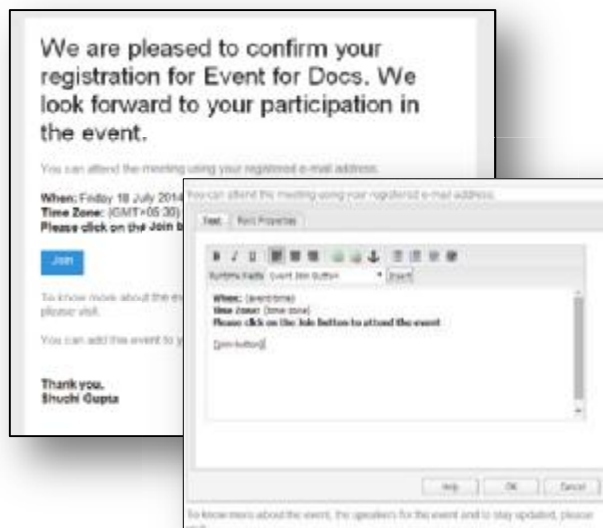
We are pleased to confirm your registration for Event for Docs. We look forward to your participation in the event.

You can attend the meeting using your registered e-mail address.

When: Friday 18 July 2014
Time Zone: (GMT+05:30)
Please click on the Join b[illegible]

Join

To know more about the ev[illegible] please visit.

You can add this event to y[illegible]

Thank you,
Shuchi Gupta

You can attend the meeting using your registered e-mail address.

Text | Font Properties

Runtime Fields | Event Join Button | Insert

When: {event time}
Time Zone: {time zone}
Please click on the Join button to attend the event

{Join button}

Help | OK | Cancel

To know more about the event, the speakers for the event and to stay updated, please visit.